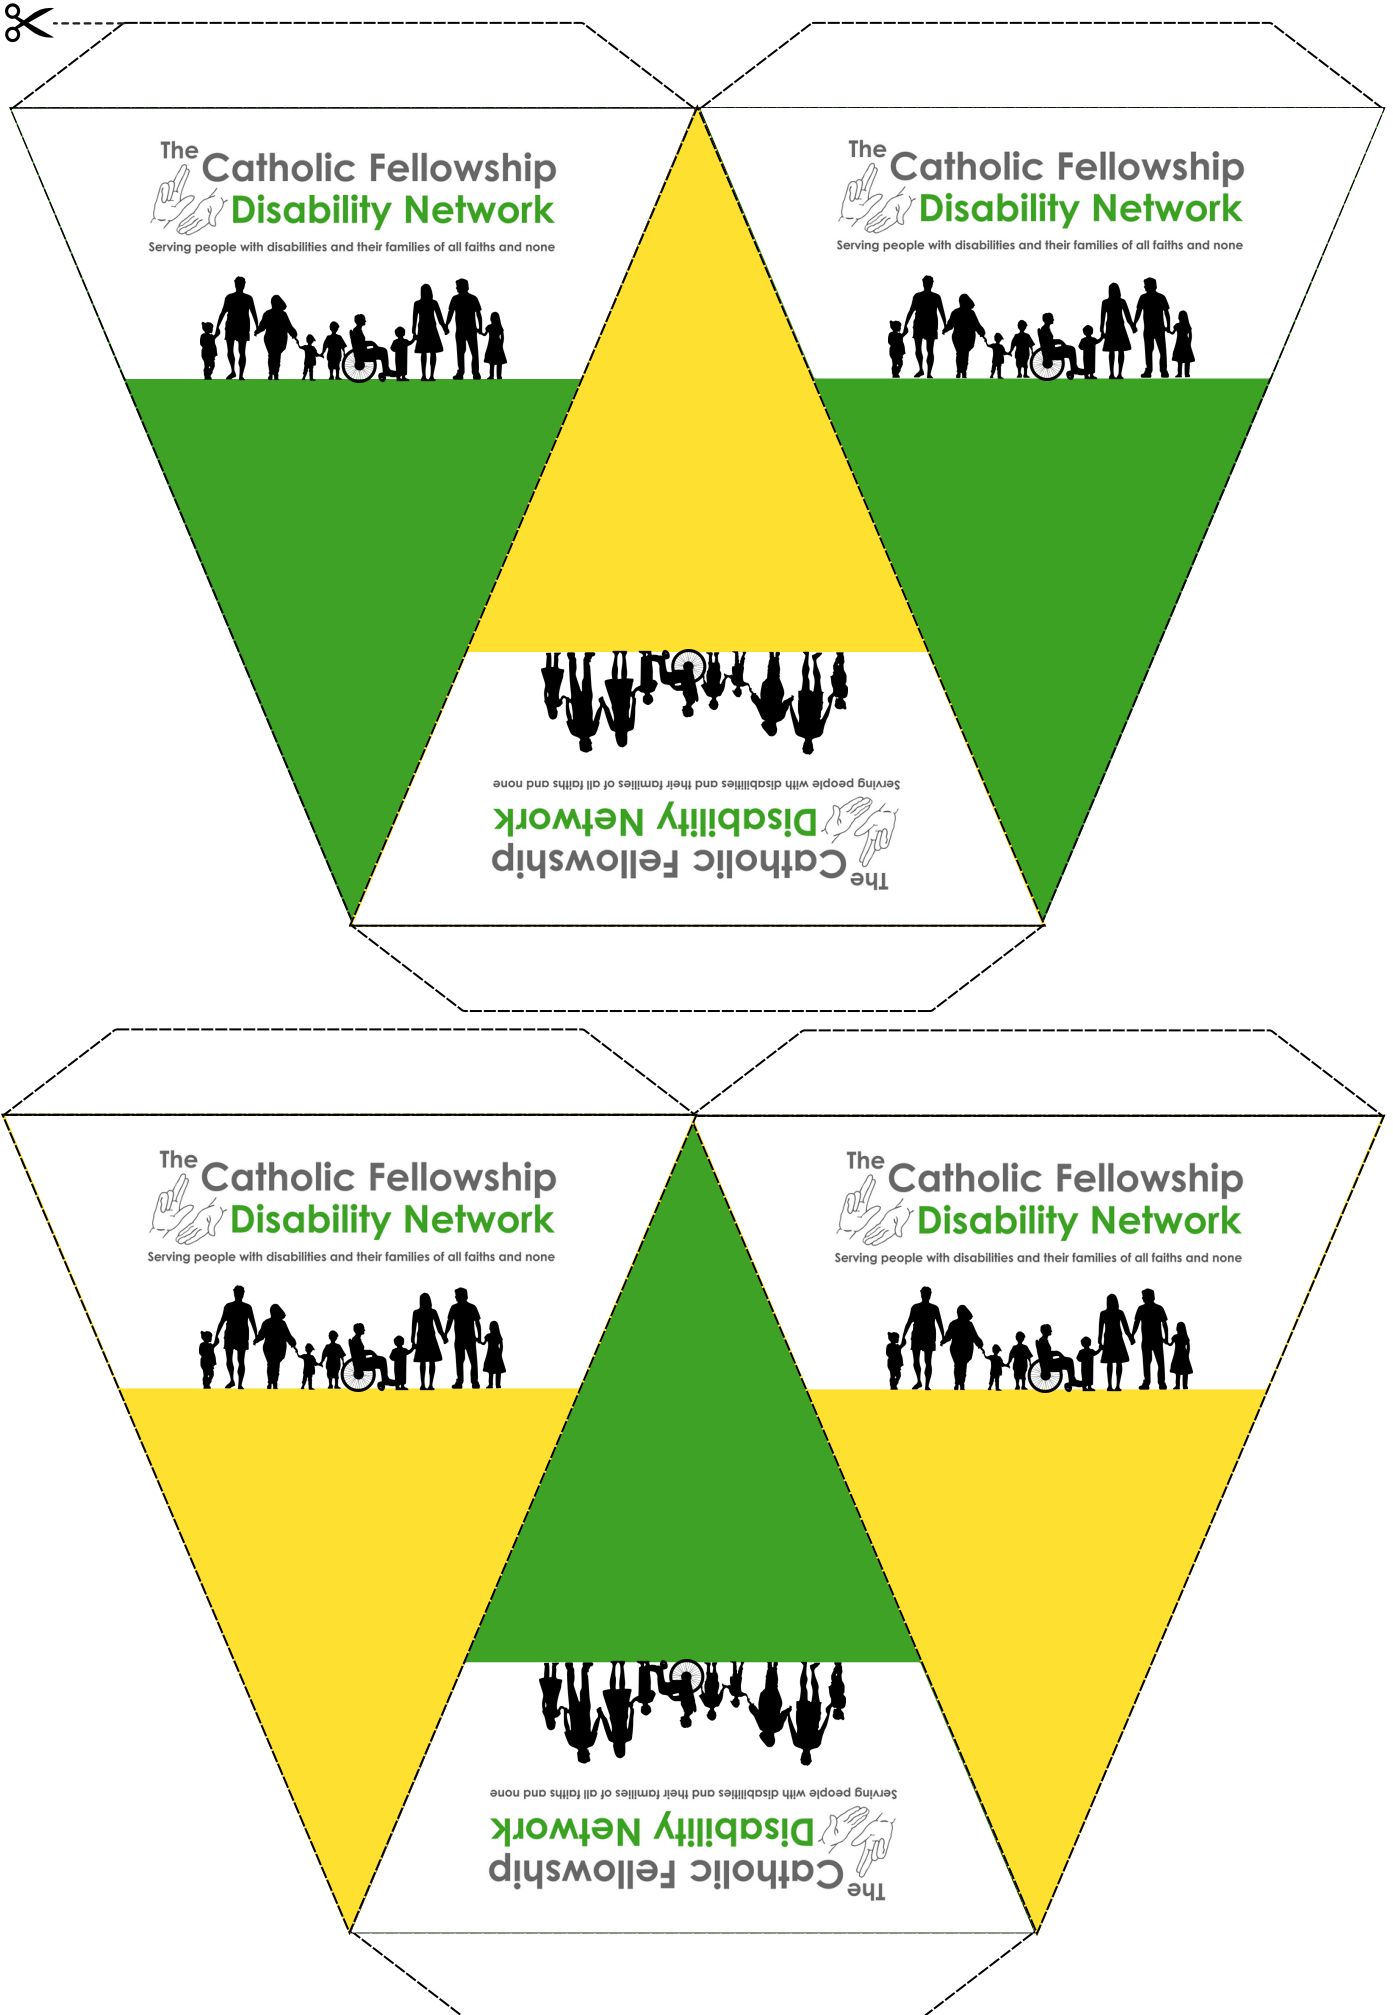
The Catholic Fellowship Disability Network
Serving people with disabilities and their families of all faiths and none

The Catholic Fellowship Disability Network
Serving people with disabilities and their families of all faiths and none

The Catholic Fellowship Disability Network
Serving people with disabilities and their families of all faiths and none

The Catholic Fellowship Disability Network
Serving people with disabilities and their families of all faiths and none

The Catholic Fellowship Disability Network
Serving people with disabilities and their families of all faiths and none

The Catholic Fellowship Disability Network
Serving people with disabilities and their families of all faiths and none